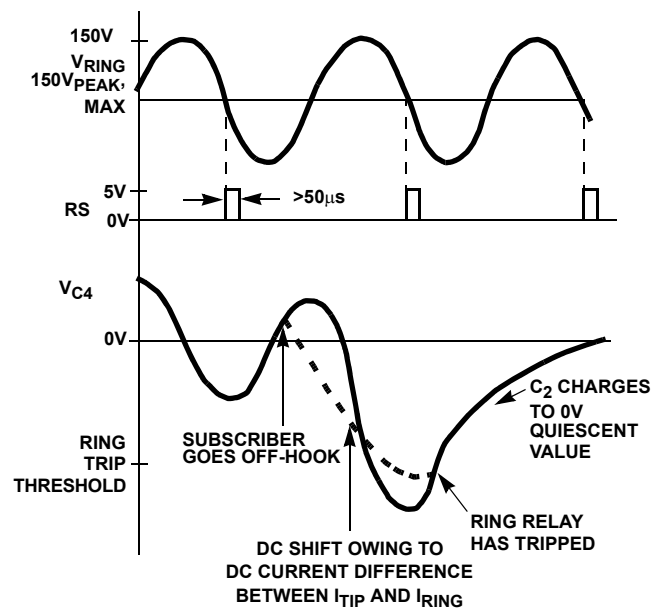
150V

$V_{RING}$ $150V_{PEAK}$, MAX

5V

RS

0V

>50μs

$V_{C4}$

0V

RING TRIP THRESHOLD

SUBSCRIBER GOES OFF-HOOK

$C_2$ CHARGES TO 0V QUIESCENT VALUE

RING RELAY HAS TRIPPED

DC SHIFT OWING TO DC CURRENT DIFFERENCE BETWEEN $I_{TIP}$ AND $I_{RING}$